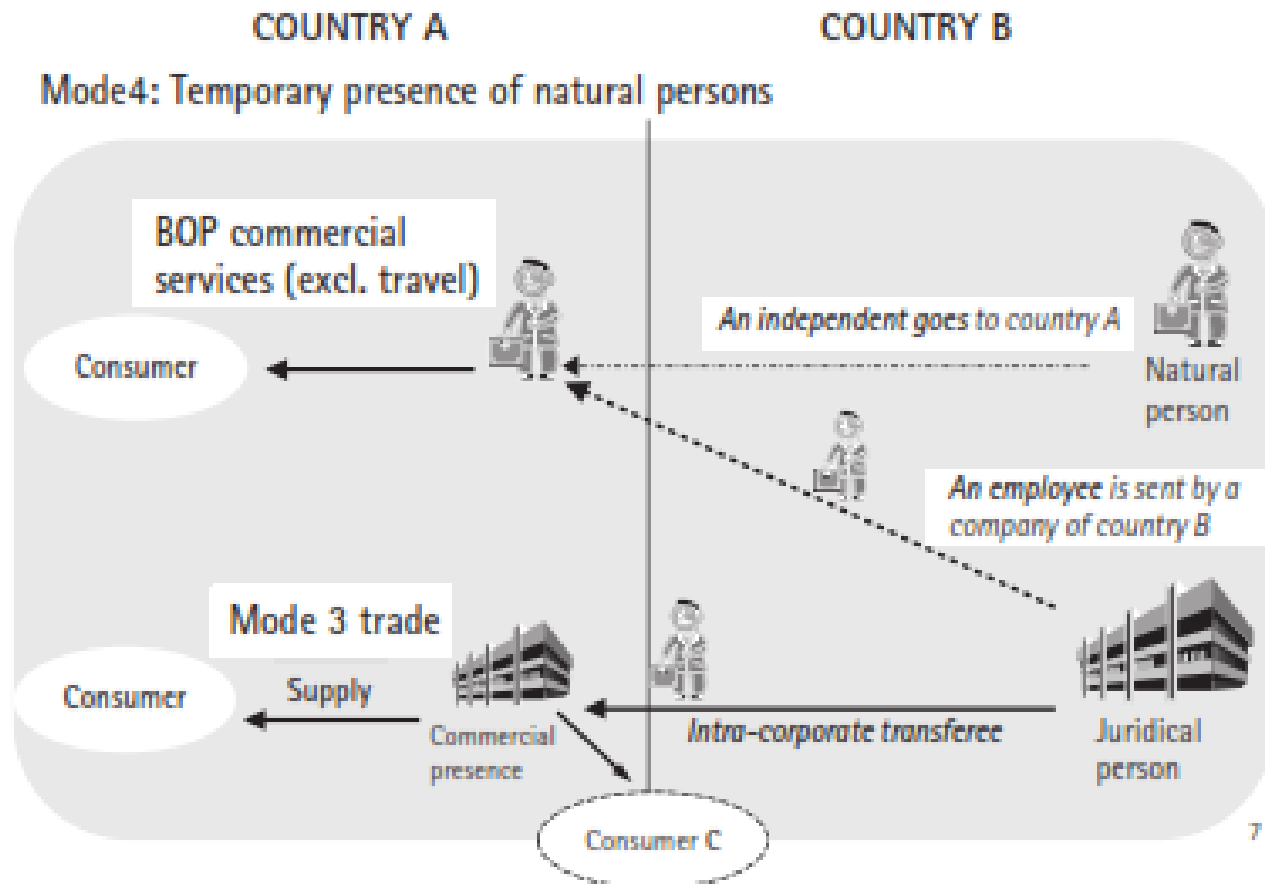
COUNTRY A

COUNTRY B

Mode4: Temporary presence of natural persons

BOP commercial services (excl. travel)

An independent goes to country A

Consumer

Natural person

An employee is sent by a company of country B

Mode 3 trade

Consumer

Supply

Commercial presence

Intra-corporate transferee

Juridical person

Consumer C

7